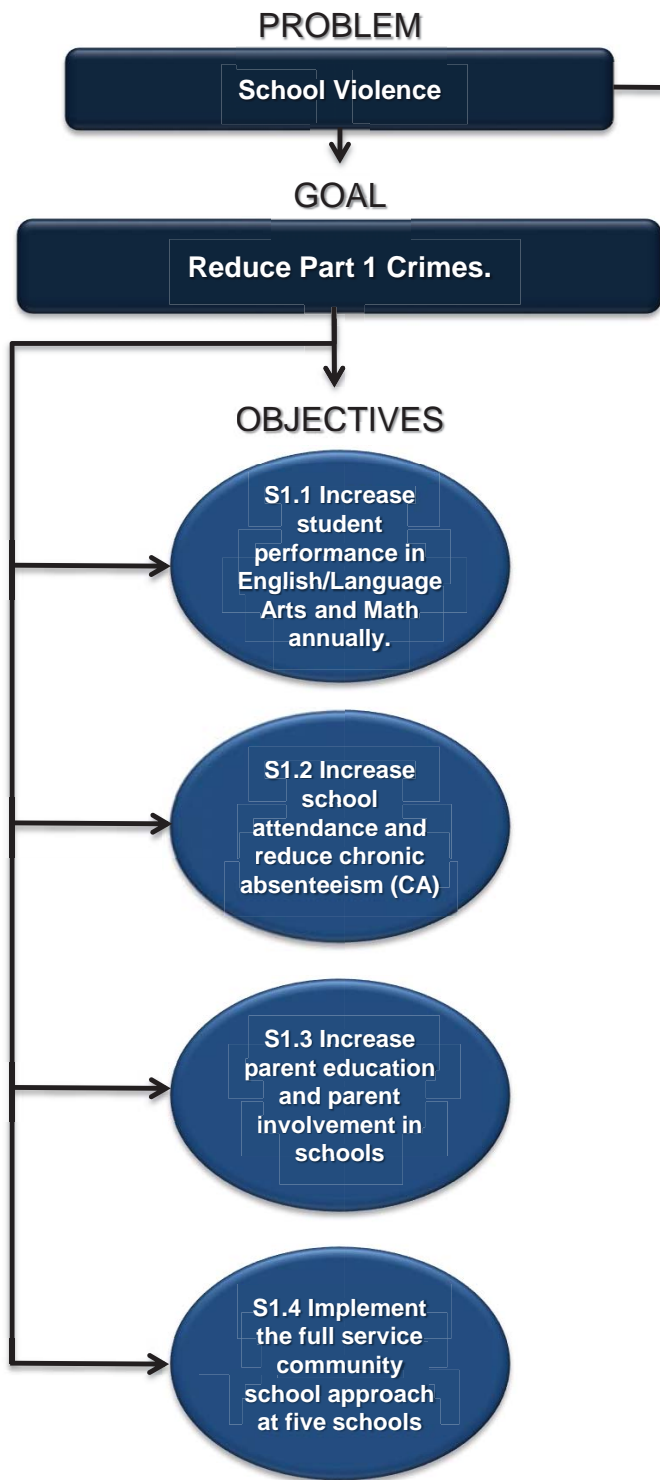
PROBLEM

School Violence

GOAL

Reduce Part 1 Crimes.

OBJECTIVES

S1.1 Increase student performance in English/Language Arts and Math annually.

S1.2 Increase school attendance and reduce chronic absenteeism (CA)

S1.3 Increase parent education and parent involvement in schools

S1.4 Implement the full service community school approach at five schools